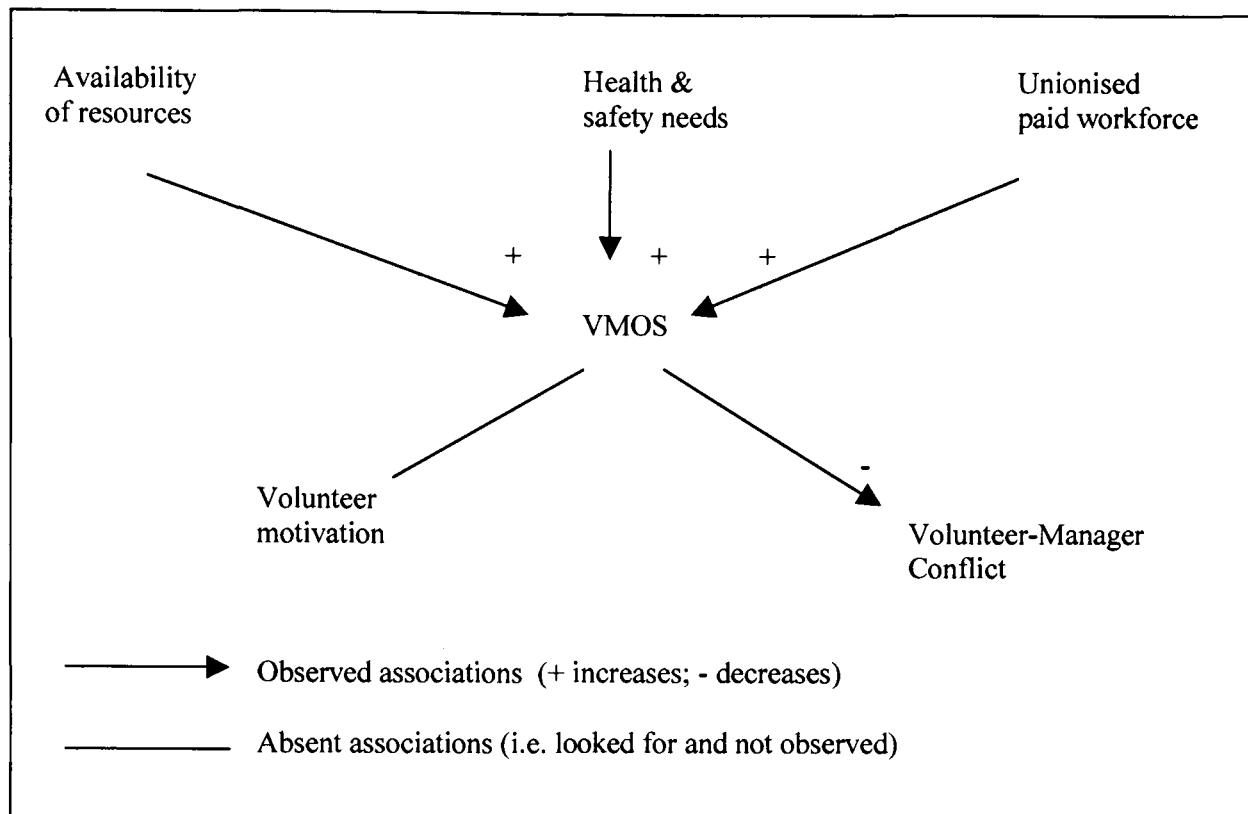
Availability of resources

Health & safety needs

Unionised paid workforce

+

+

+

VMOS

Volunteer motivation

-

Volunteer-Manager Conflict

Observed associations (+ increases; - decreases)

Absent associations (i.e. looked for and not observed)